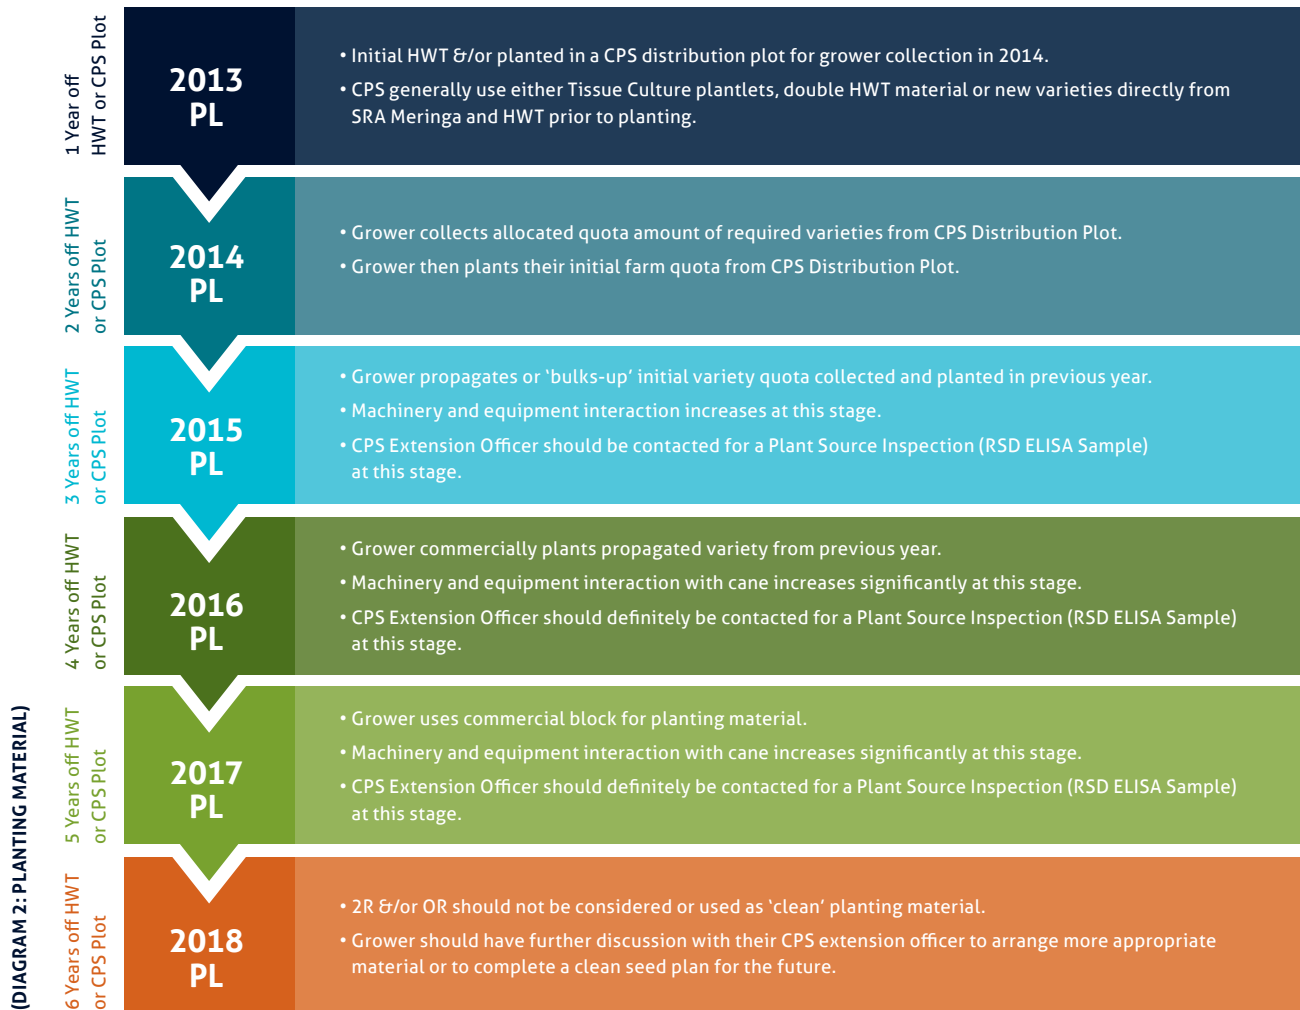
(DIAGRAM 2: PLANTING MATERIAL)

1 Year off HWT or CPS Plot

2013 PL

• Initial HWT &/or planted in a CPS distribution plot for grower collection in 2014.
• CPS generally use either Tissue Culture plantlets, double HWT material or new varieties directly from SRA Meringa and HWT prior to planting.

2 Years off HWT or CPS Plot

2014 PL

• Grower collects allocated quota amount of required varieties from CPS Distribution Plot.
• Grower then plants their initial farm quota from CPS Distribution Plot.

3 Years off HWT or CPS Plot

2015 PL

• Grower propagates or 'bulks-up' initial variety quota collected and planted in previous year.
• Machinery and equipment interaction increases at this stage.
• CPS Extension Officer should be contacted for a Plant Source Inspection (RSD ELISA Sample) at this stage.

4 Years off HWT or CPS Plot

2016 PL

• Grower commercially plants propagated variety from previous year.
• Machinery and equipment interaction with cane increases significantly at this stage.
• CPS Extension Officer should definitely be contacted for a Plant Source Inspection (RSD ELISA Sample) at this stage.

5 Years off HWT or CPS Plot

2017 PL

• Grower uses commercial block for planting material.
• Machinery and equipment interaction with cane increases significantly at this stage.
• CPS Extension Officer should definitely be contacted for a Plant Source Inspection (RSD ELISA Sample) at this stage.

6 Years off HWT or CPS Plot

2018 PL

• 2R &/or OR should not be considered or used as 'clean' planting material.
• Grower should have further discussion with their CPS extension officer to arrange more appropriate material or to complete a clean seed plan for the future.